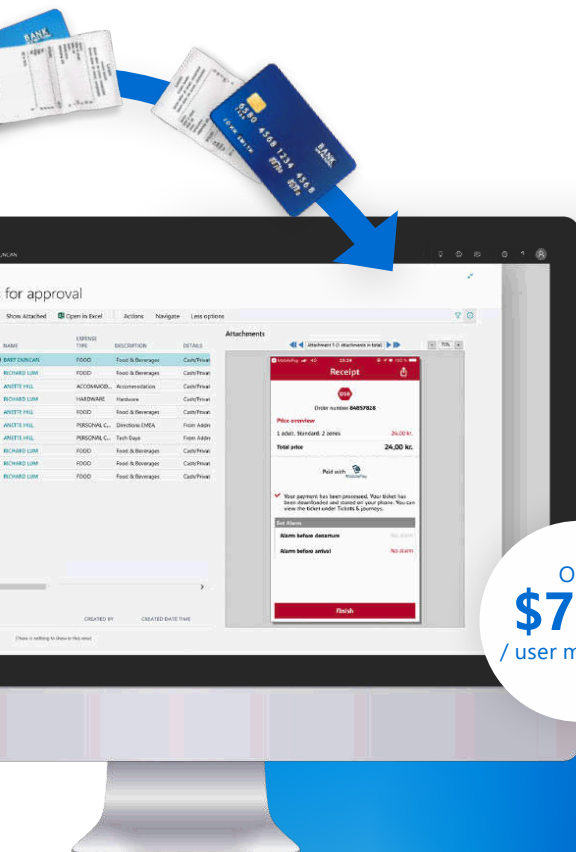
BANK

5580 4568 1234 4568

10/08

BANK

UNCAN

for approval

Show Attached | Open in Excel | Actions | Navigate | Less options

| NAME | EXPENSE TYPE | DESCRIPTION | DETAILS |
|---|---|---|---|
| BART DUNCAN | FOOD | Food & Beverages | Cash/Privat |
| RICHARD LUM | FOOD | Food & Beverages | Cash/Privat |
| ANETTE HILL | ACCOMMOD... | Accommodation | Cash/Privat |
| ANETTE HILL | HARDWARE | Hardware | Cash/Privat |
| ANETTE HILL | FOOD | Food & Beverages | Cash/Privat |
| ANETTE HILL | PERSONAL C... | Directions EMEA | From Addr |
| ANETTE HILL | PERSONAL C... | Tech Days | From Addr |
| RICHARD LUM | FOOD | Food & Beverages | Cash/Privat |
| RICHARD LUM | FOOD | Food & Beverages | Cash/Privat |
| RICHARD LUM | FOOD | Food & Beverages | Cash/Privat |

CREATED BY | CREATED DATE TIME

There is nothing to show in this view

Attachments

Attachment 1 (1 Attachments in total)

70%

Receipt

DSB

Order number 84857828

Price overview

1 adult, Standard, 2 zones 24,00 kr.

Total price 24,00 kr.

Paid with MobilePay

Your payment has been processed. Your ticket has been downloaded and stored on your phone. You can view the ticket under Tickets & journeys.

Set Alarm

Alarm before departure No alarm

Alarm before arrival No alarm

Finish

O

$7

/ user m